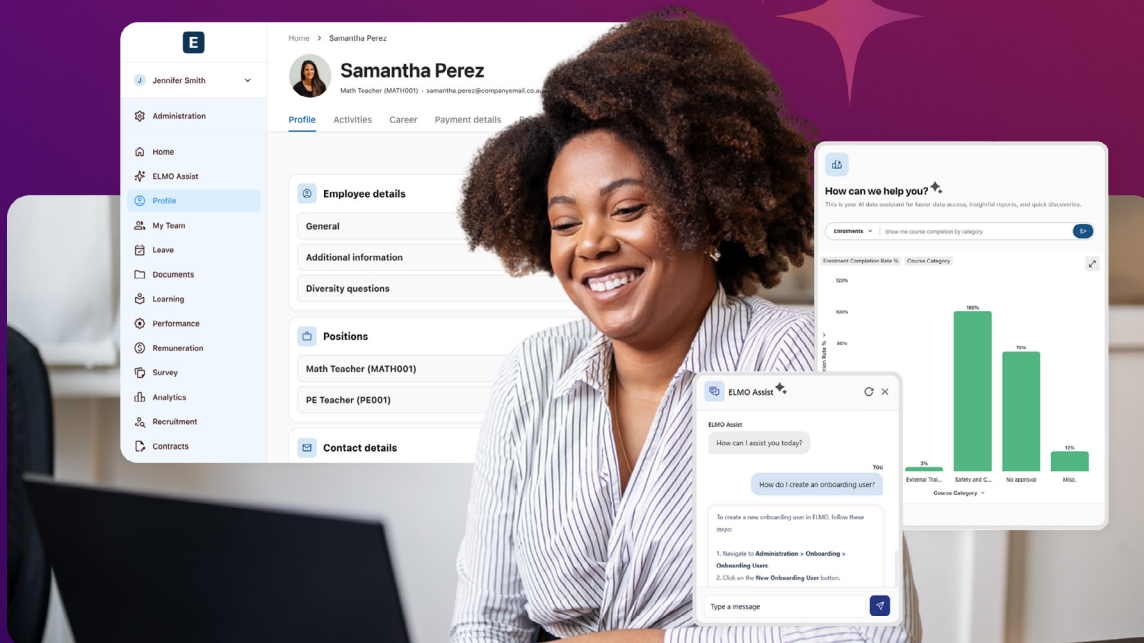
E

J Jennifer Smith

Administration

Home
ELMO Assist
Profile
My Team
Leave
Documents
Learning
Performance
Remuneration
Survey
Analytics
Recruitment
Contracts

Home > Samantha Perez

Samantha Perez

Math Teacher (MATH001) · samantha.perez@companyemail.co.au

Profile Activities Career Payment details

Employee details
General
Additional information
Diversity questions

Positions
Math Teacher (MATH001)
PE Teacher (PE001)

Contact details

How can we help you?

This is your AI data assistant for faster data access, insightful reports, and quick discoveries.

Enrolments

Show me course completion by category

Enrolment Completion Rate % Course Category

120%
100%
80%

100%
75%
3%
13%

External Trai...
Safety and C...
No approval
Misc.

Course Category

ELMO Assist

ELMO Assist
How can I assist you today?

You
How do I create an onboarding user?

To create a new onboarding user in ELMO, follow these steps:

1. Navigate to Administration > Onboarding > Onboarding Users.
2. Click on the New Onboarding User button.

Type a message